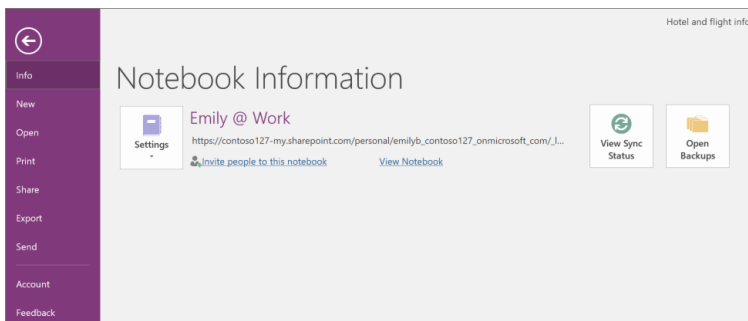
Hotel and flight info

Info
New
Open
Print
Share
Export
Send
Account
Feedback

Notebook Information

Settings

Emily @ Work
https://contoso127-my.sharepoint.com/personal/emilyb_contoso127_onmicrosoft_com/_l...
Invite people to this notebook
View Notebook

View Sync Status

Open Backups